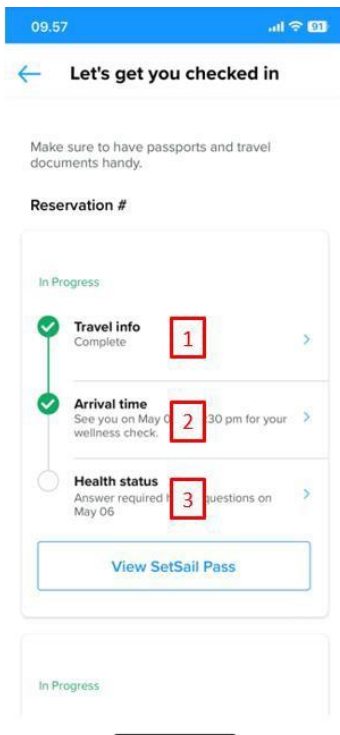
09.57

91

Let's get you checked in

Make sure to have passports and travel documents handy.

Reservation #

In Progress

Travel info
Complete

1

Arrival time
See you on May 0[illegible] 30 pm for your wellness check.

2

Health status
Answer required h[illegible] questions on May 06

3

View SetSail Pass

In Progress